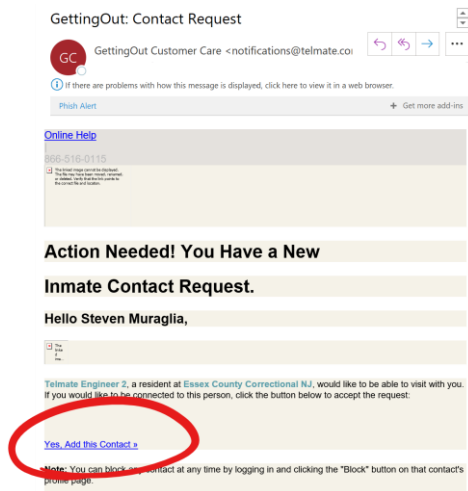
GettingOut: Contact Request

GC

GettingOut Customer Care <notifications@telmate.co

If there are problems with how this message is displayed, click here to view it in a web browser.

Phish Alert

+ Get more add-ins

Online Help

866-516-0115

The linked image cannot be displayed. The file may have been moved, renamed, or deleted. Verify that the link points to the correct file and location.

Action Needed! You Have a New Inmate Contact Request.

Hello Steven Muraglia,

The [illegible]

Telmate Engineer 2, a resident at Essex County Correctional NJ, would like to be able to visit with you. If you would like to be connected to this person, click the button below to accept the request:

Yes, Add this Contact »

Note: You can block any contact at any time by logging in and clicking the "Block" button on that contact's profile page.